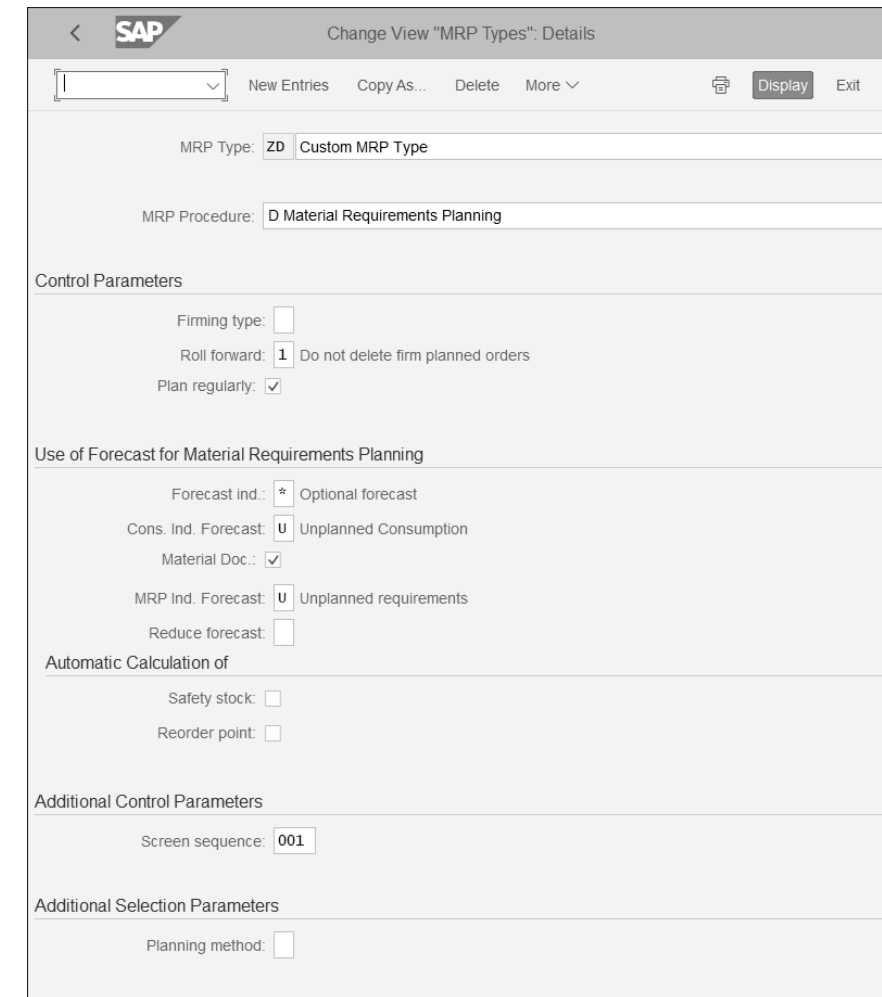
< SAP Change View "MRP Types": Details

New Entries Copy As... Delete More Display Exit

MRP Type: ZD Custom MRP Type

MRP Procedure: D Material Requirements Planning

Control Parameters

Firming type:

Roll forward: 1 Do not delete firm planned orders

Plan regularly: ✓

Use of Forecast for Material Requirements Planning

Forecast ind.: * Optional forecast

Cons. Ind. Forecast: U Unplanned Consumption

Material Doc.: ✓

MRP Ind. Forecast: U Unplanned requirements

Reduce forecast:

Automatic Calculation of

Safety stock:

Reorder point:

Additional Control Parameters

Screen sequence: 001

Additional Selection Parameters

Planning method: